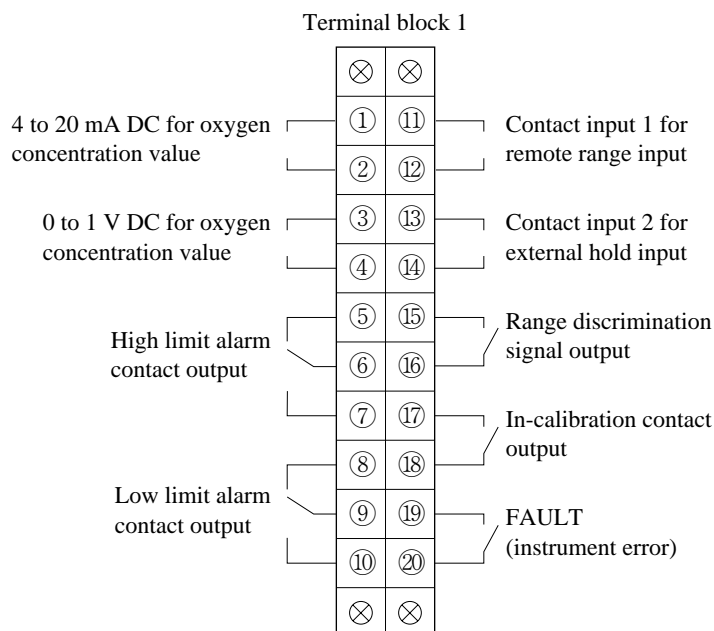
Terminal block 1

| | |
|---|---|
| ⊗ | ⊗ |
| ① | ⑪ |
| ② | ⑫ |
| ③ | ⑬ |
| ④ | ⑭ |
| ⑤ | ⑮ |
| ⑥ | ⑯ |
| ⑦ | ⑰ |
| ⑧ | ⑱ |
| ⑨ | ⑲ |
| ⑩ | ⑳ |
| ⊗ | ⊗ |

4 to 20 mA DC for oxygen concentration value

0 to 1 V DC for oxygen concentration value

High limit alarm contact output

Low limit alarm contact output

Contact input 1 for remote range input

Contact input 2 for external hold input

Range discrimination signal output

In-calibration contact output

FAULT (instrument error)